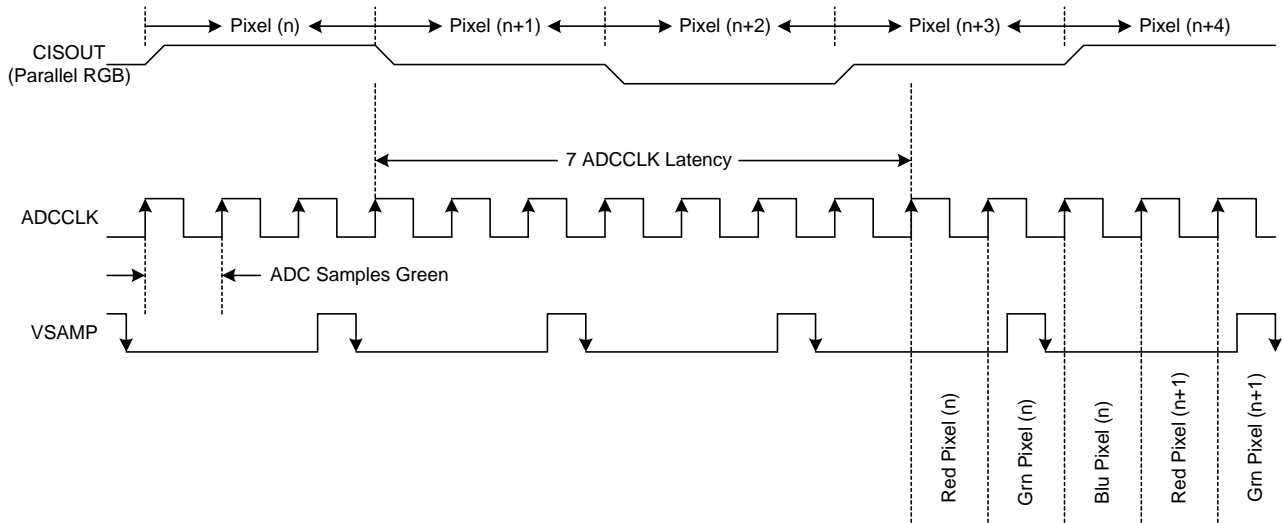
Pixel (n)
Pixel (n+1)
Pixel (n+2)
Pixel (n+3)
Pixel (n+4)

CISOUT
(Parallel RGB)

7 ADCCLK Latency

ADCCLK

ADC Samples Green

VSAMP

Red Pixel (n)
Grn Pixel (n)
Blu Pixel (n)
Red Pixel (n+1)
Grn Pixel (n+1)